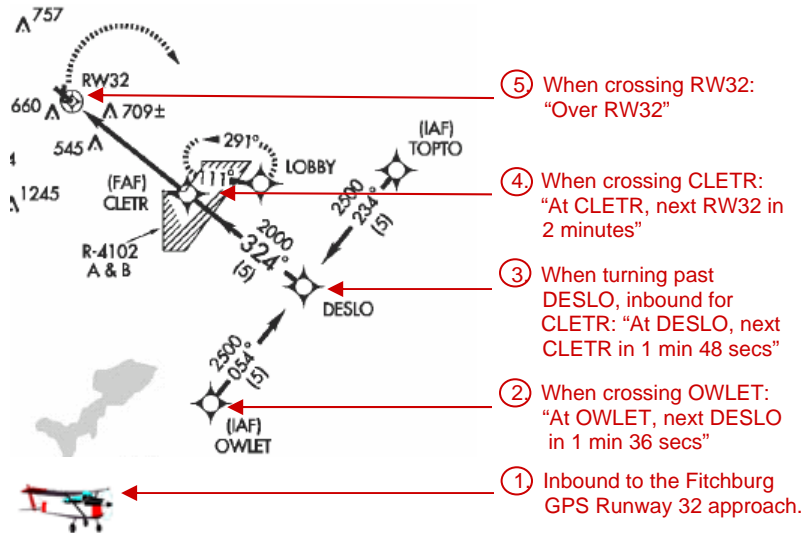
757

RW32

660

709±

545

291°

111°

LOBBY

(IAF) TOPTO

1245

(FAF) CLETR

R-4102 A & B

2000 324° (5)

2500 234° (5)

DESLO

2500 054° (5)

(IAF) OWLET

5. When crossing RW32: “Over RW32”

4. When crossing CLETR: “At CLETR, next RW32 in 2 minutes”

3 When turning past DESLO, inbound for CLETR: “At DESLO, next CLETR in 1 min 48 secs”

2. When crossing OWLET: “At OWLET, next DESLO in 1 min 36 secs”

1. Inbound to the Fitchburg GPS Runway 32 approach.